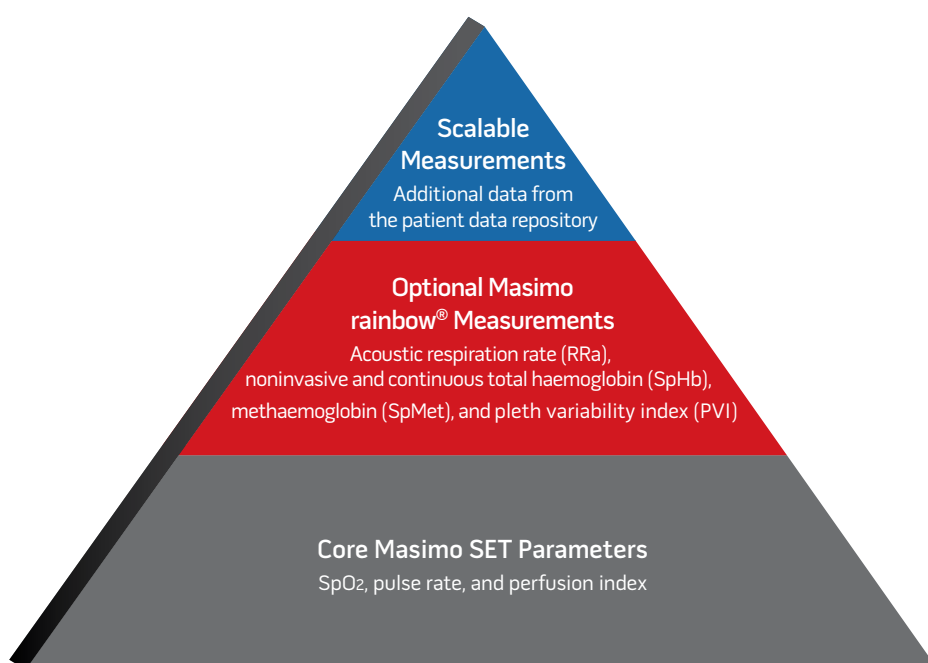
Scalable Measurements

Additional data from the patient data repository

Optional Masimo rainbow® Measurements

Acoustic respiration rate (RRa), noninvasive and continuous total haemoglobin (SpHb), methaemoglobin (SpMet), and pleth variability index (PVI)

Core Masimo SET Parameters

$SpO_2$, pulse rate, and perfusion index